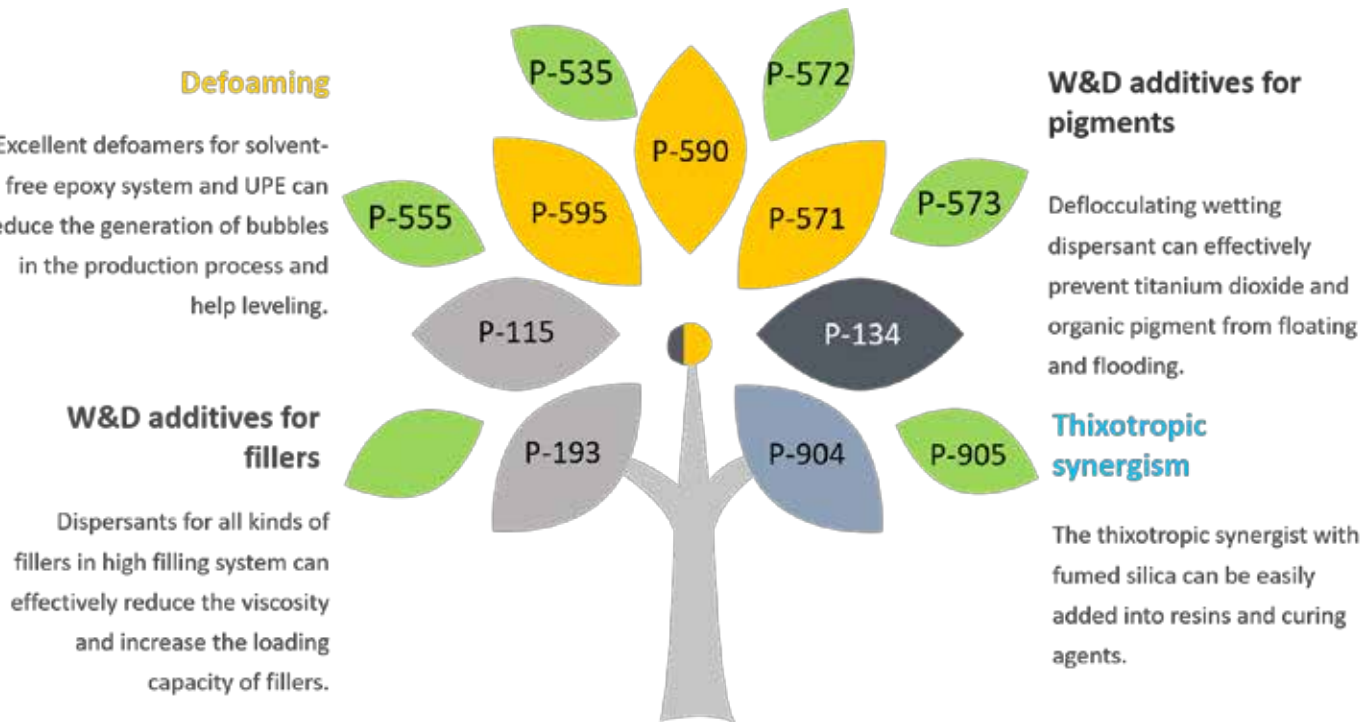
Defoaming

Excellent defoamers for solvent-free epoxy system and UPE can educe the generation of bubbles in the production process and help leveling.

W&D additives for fillers

Dispersants for all kinds of fillers in high filling system can effectively reduce the viscosity and increase the loading capacity of fillers.

P-535

P-572

P-590

P-595

P-571

P-555

P-573

P-115

P-134

P-193

P-904

P-905

W&D additives for pigments

Deflocculating wetting dispersant can effectively prevent titanium dioxide and organic pigment from floating and flooding.

Thixotropic synergism

The thixotropic synergist with fumed silica can be easily added into resins and curing agents.